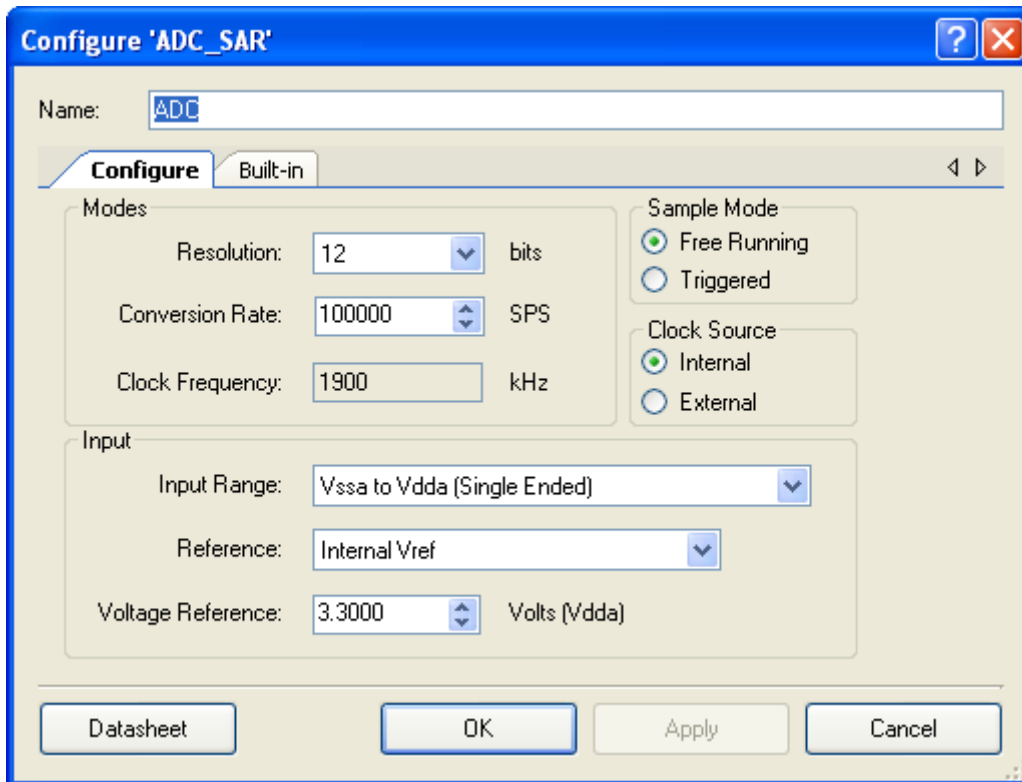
Configure 'ADC_SAR'

?

Name: ADC

Configure Built-in

Modes

Resolution: 12 bits

Conversion Rate: 100000 SPS

Clock Frequency: 1900 kHz

Sample Mode
Free Running
Triggered

Clock Source
Internal
External

Input

Input Range: Vssa to Vdda (Single Ended)

Reference: Internal Vref

Voltage Reference: 3.3000 Volts (Vdda)

Datasheet OK Apply Cancel